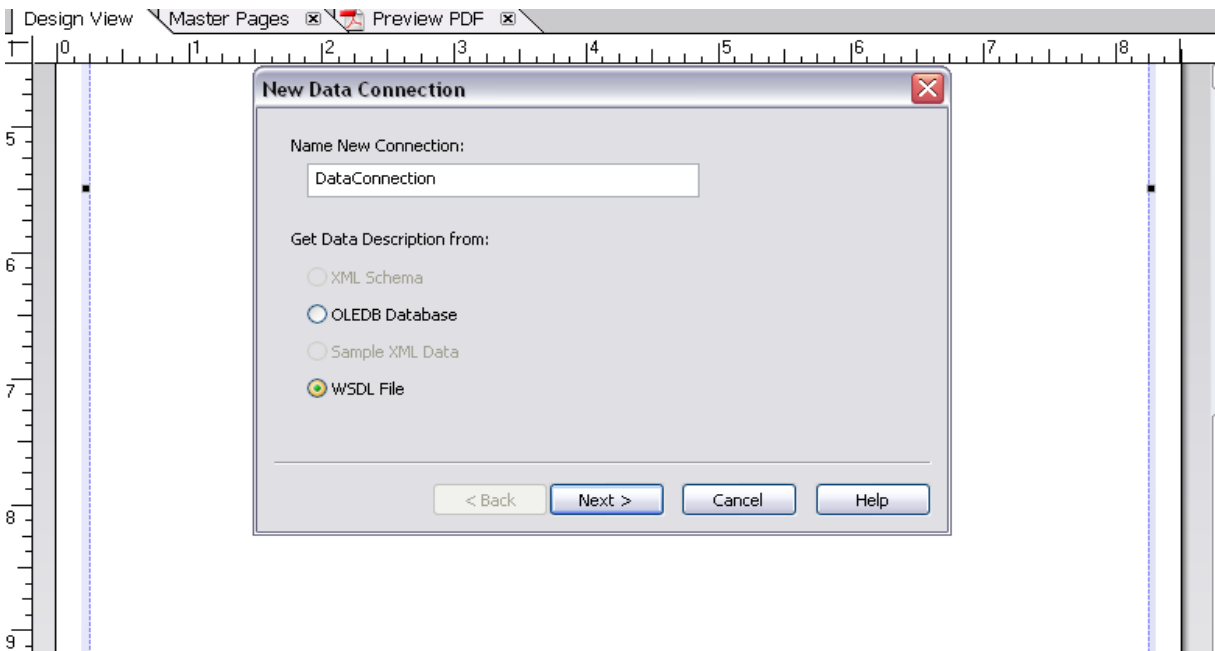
Design View Master Pages Preview PDF

0 1 2 3 4 5 6 7 8

5 6 7 8 9

New Data Connection

Name New Connection:

DataConnection

Get Data Description from:

XML Schema

OLEDB Database

Sample XML Data

WSDL File

< Back Next > Cancel Help